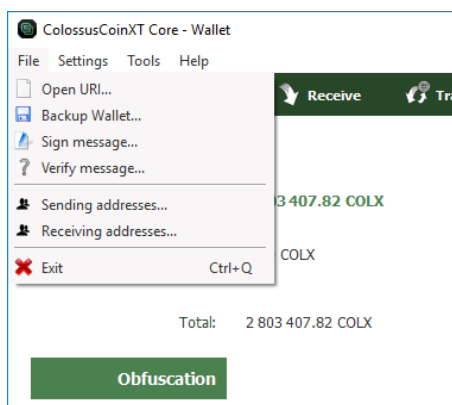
ColossusCoinXT Core - Wallet

File Settings Tools Help

Open URI...
Backup Wallet...
Sign message...
Verify message...
Sending addresses...
Receiving addresses...
Exit Ctrl+Q

Receive
Tra

803 407.82 COLX

COLX

Total: 2 803 407.82 COLX

Obfuscation